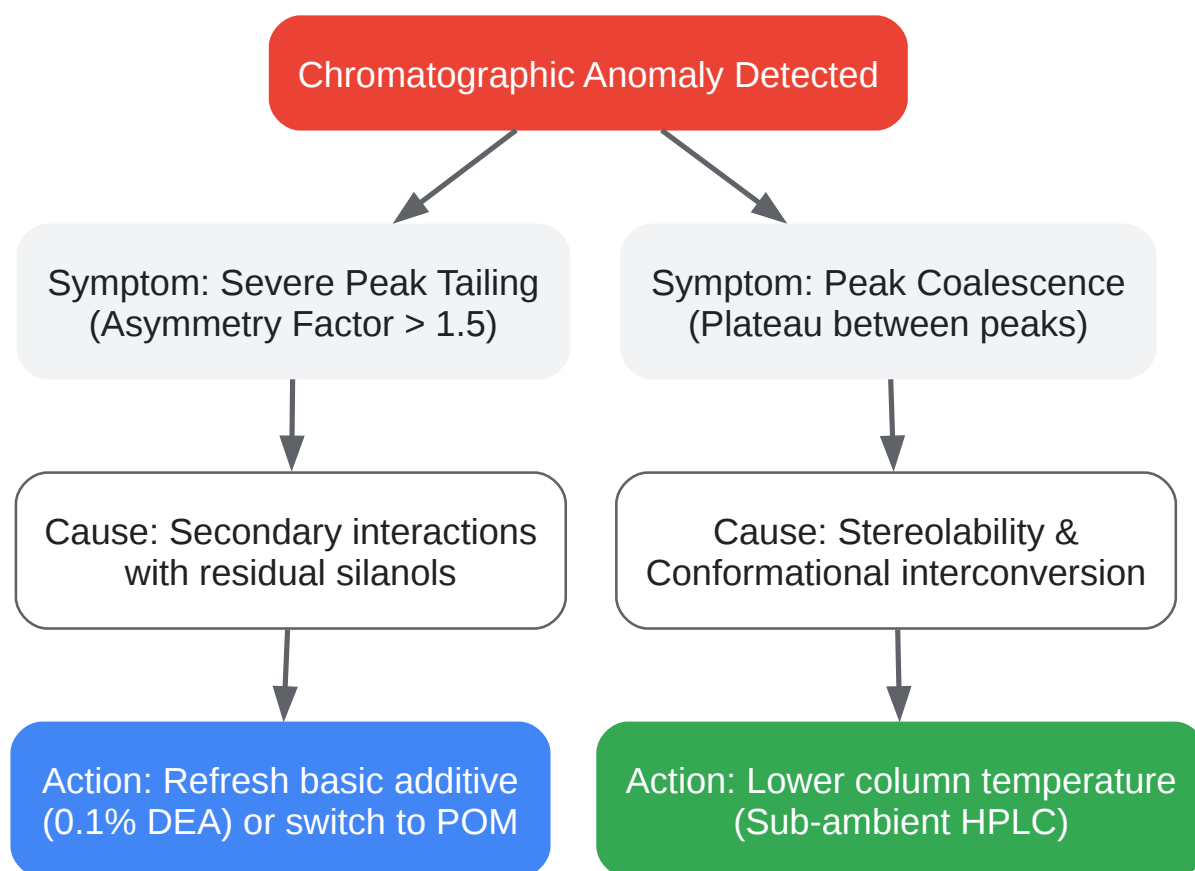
Chromatographic Anomaly Detected

Symptom: Severe Peak Tailing (Asymmetry Factor > 1.5)

Symptom: Peak Coalescence (Plateau between peaks)

Cause: Secondary interactions with residual silanols

Cause: Stereolability & Conformational interconversion

Action: Refresh basic additive (0.1% DEA) or switch to POM

Action: Lower column temperature (Sub-ambient HPLC)